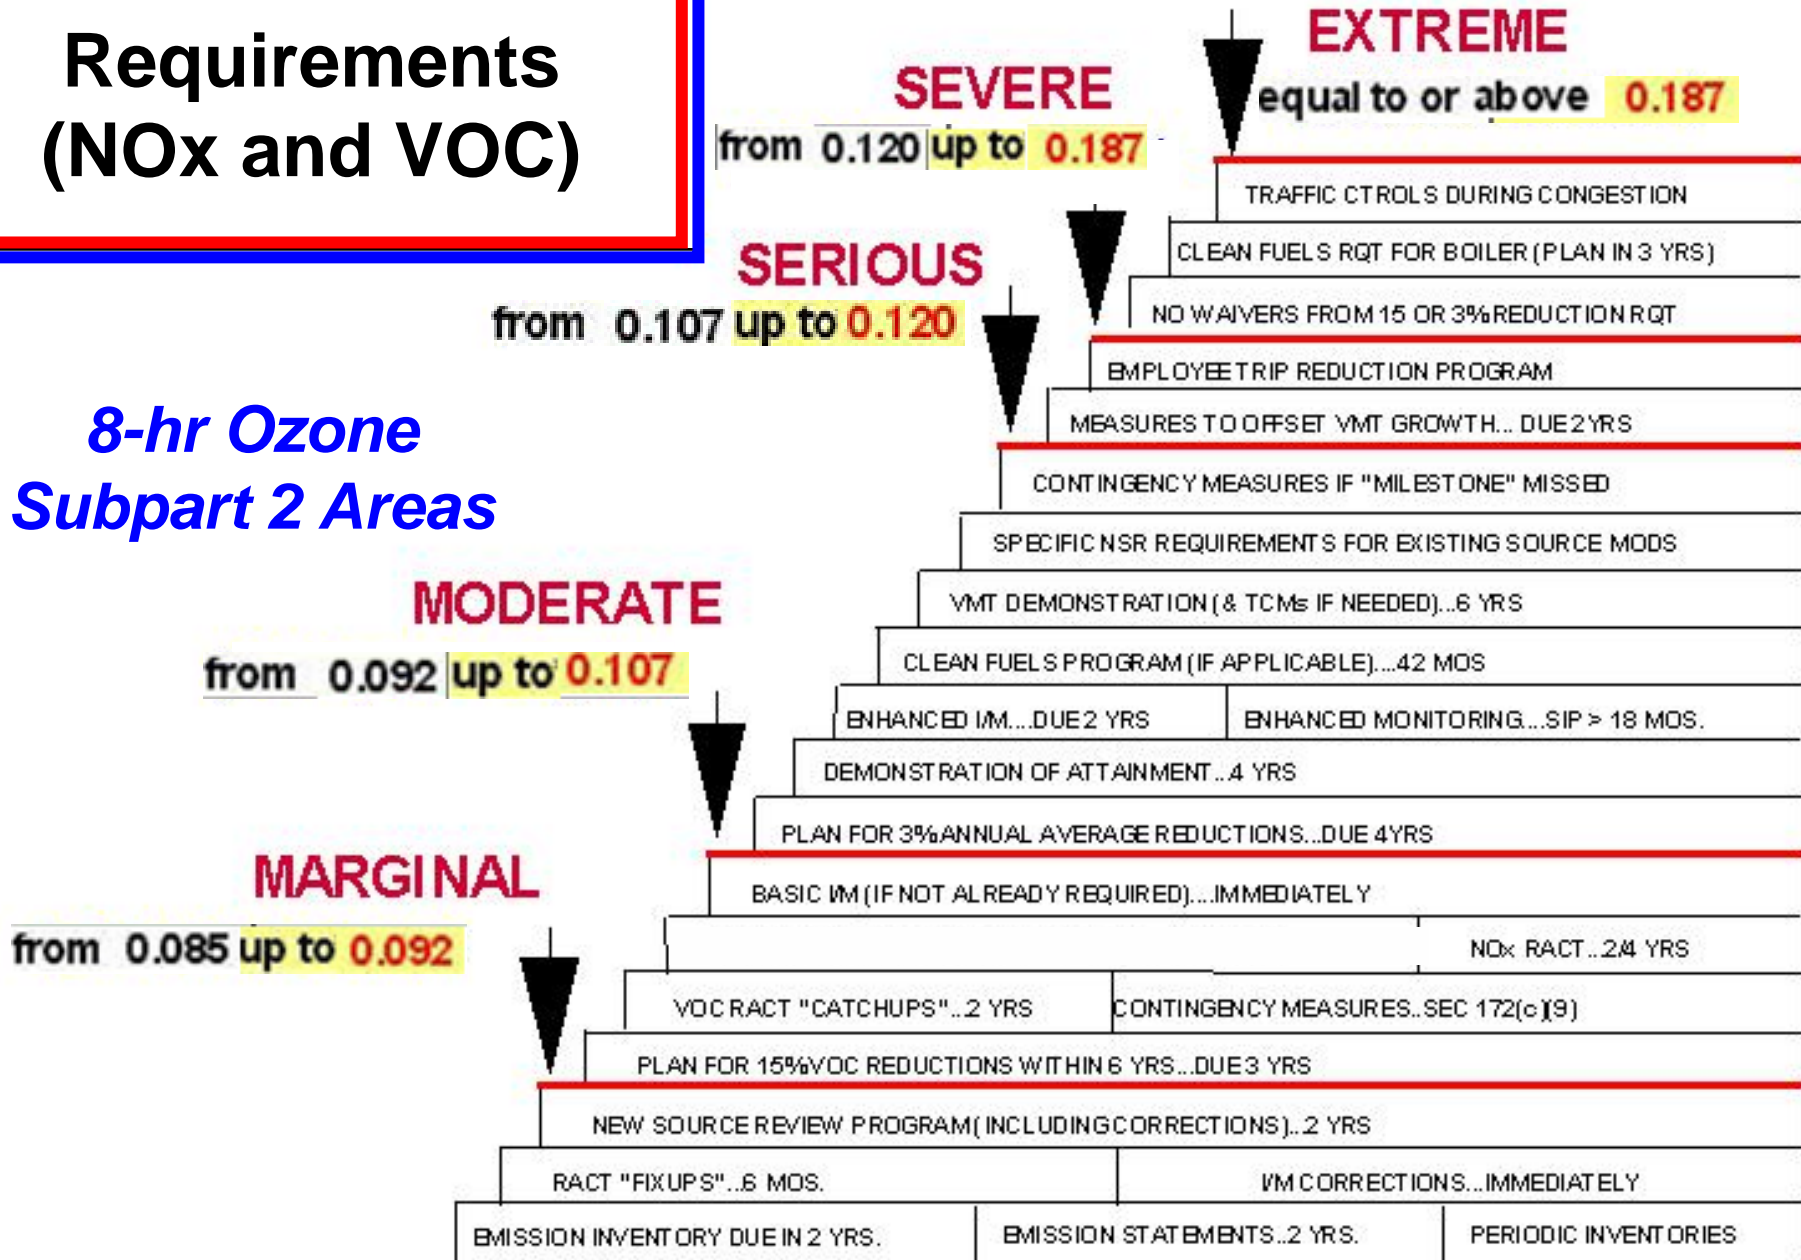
Requirements (NOx and VOC)

EXTREME
equal to or above 0.187

SEVERE
from 0.120 up to 0.187

SERIOUS
from 0.107 up to 0.120

8-hr Ozone
Subpart 2 Areas

MODERATE
from 0.092 up to 0.107

MARGINAL
from 0.085 up to 0.092

TRAFFIC CTROLS DURING CONGESTION
CLEAN FUELS RQT FOR BOILER (PLAN IN 3 YRS)
NO WAIVERS FROM 15 OR 3% REDUCTION RQT
EMPLOYEE TRIP REDUCTION PROGRAM
MEASURES TO OFFSET VMT GROWTH... DUE 2 YRS
CONTINGENCY MEASURES IF "MILESTONE" MISSED
SPECIFIC NSR REQUIREMENTS FOR EXISTING SOURCE MODS
VMT DEMONSTRATION (& TCMs IF NEEDED)...6 YRS
CLEAN FUELS PROGRAM (IF APPLICABLE)....42 MOS
ENHANCED I/M....DUE 2 YRS
ENHANCED MONITORING....SIP > 18 MOS.
DEMONSTRATION OF ATTAINMENT...4 YRS
PLAN FOR 3% ANNUAL AVERAGE REDUCTIONS...DUE 4YRS
BASIC I/M (IF NOT ALREADY REQUIRED)....IMMEDIATELY
NOx RACT...2/4 YRS
VOC RACT "CATCHUPS"...2 YRS
CONTINGENCY MEASURES...SEC 172(c)(9)
PLAN FOR 15% VOC REDUCTIONS WITHIN 6 YRS...DUE 3 YRS
NEW SOURCE REVIEW PROGRAM (INCLUDING CORRECTIONS)...2 YRS
RACT "FIXUPS"...6 MOS.
I/M CORRECTIONS...IMMEDIATELY
EMISSION INVENTORY DUE IN 2 YRS.
EMISSION STATEMENTS...2 YRS.
PERIODIC INVENTORIES